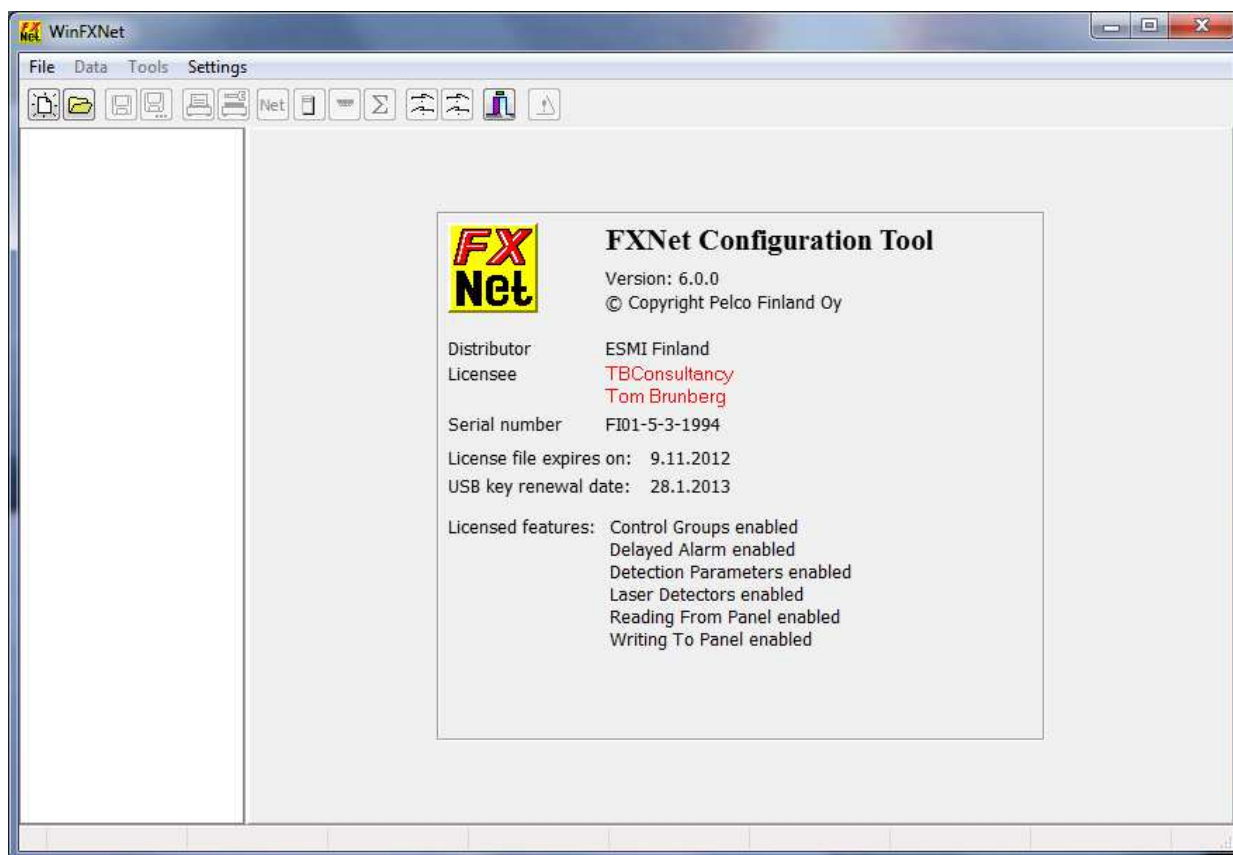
WinFXNet

File Data Tools Settings

Net

FX Net

FXNet Configuration Tool

Version: 6.0.0
© Copyright Pelco Finland Oy

Distributor ESMI Finland
Licensee TBConsultancy
Tom Brunberg

Serial number FI01-5-3-1994

License file expires on: 9.11.2012
USB key renewal date: 28.1.2013

Licensed features: Control Groups enabled
Delayed Alarm enabled
Detection Parameters enabled
Laser Detectors enabled
Reading From Panel enabled
Writing To Panel enabled